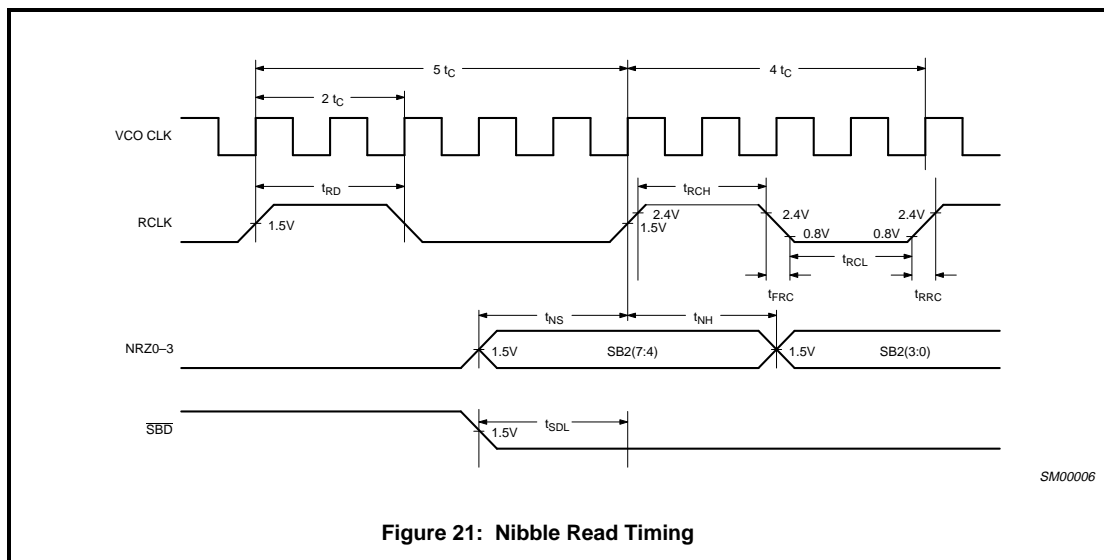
$5\ t_C$

$4\ t_C$

$2\ t_C$

VCO CLK

$t_{RD}$

$t_{RCH}$

RCLK

1.5V

2.4V

1.5V

2.4V

0.8V

0.8V

2.4V

$t_{RCL}$

$t_{FRC}$

$t_{RRC}$

$t_{NS}$

$t_{NH}$

NRZ0–3

1.5V

SB2(7:4)

1.5V

SB2(3:0)

$\overline{SBD}$

$t_{SDL}$

1.5V

SM00006

**Figure 21: Nibble Read Timing**